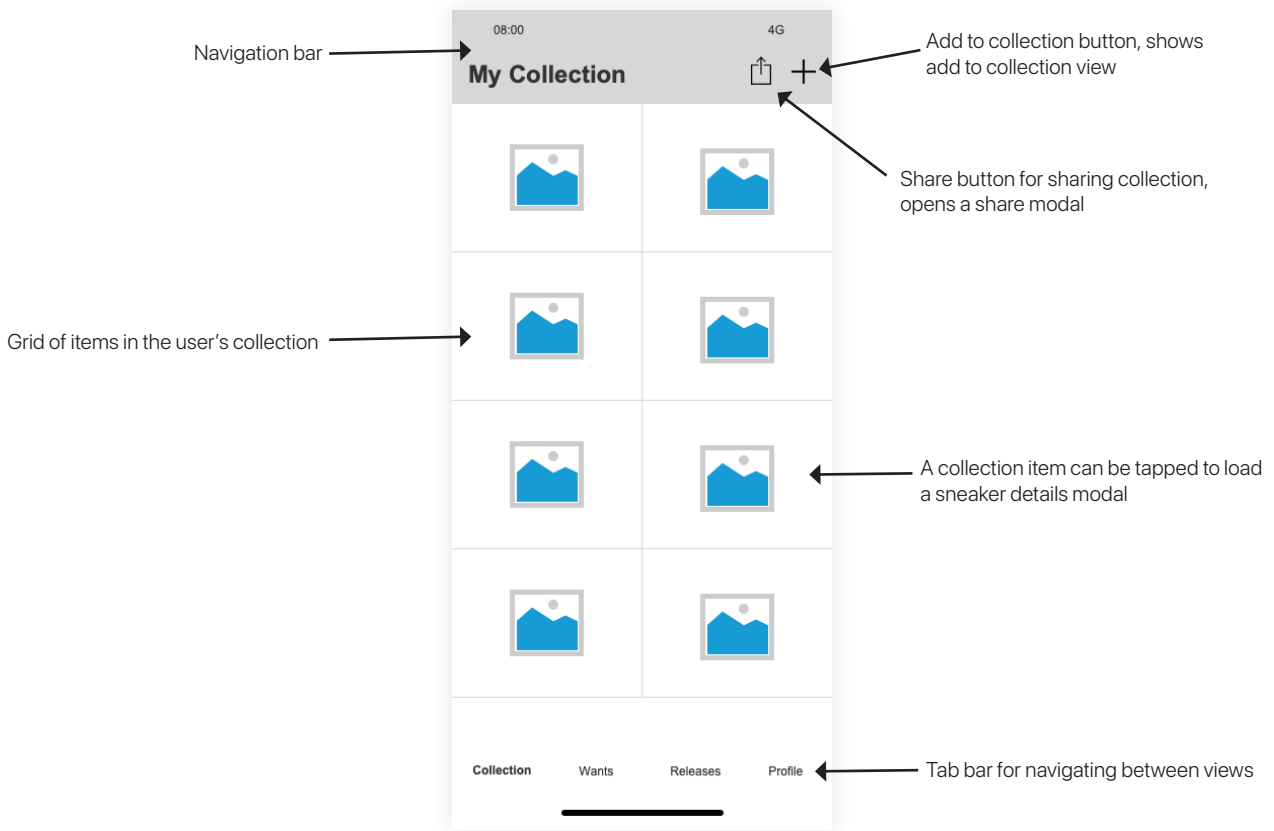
08:00

4G

My Collection

Navigation bar

Add to collection button, shows add to collection view

Share button for sharing collection, opens a share modal

Grid of items in the user's collection

A collection item can be tapped to load a sneaker details modal

Collection

Wants

Releases

Profile

Tab bar for navigating between views